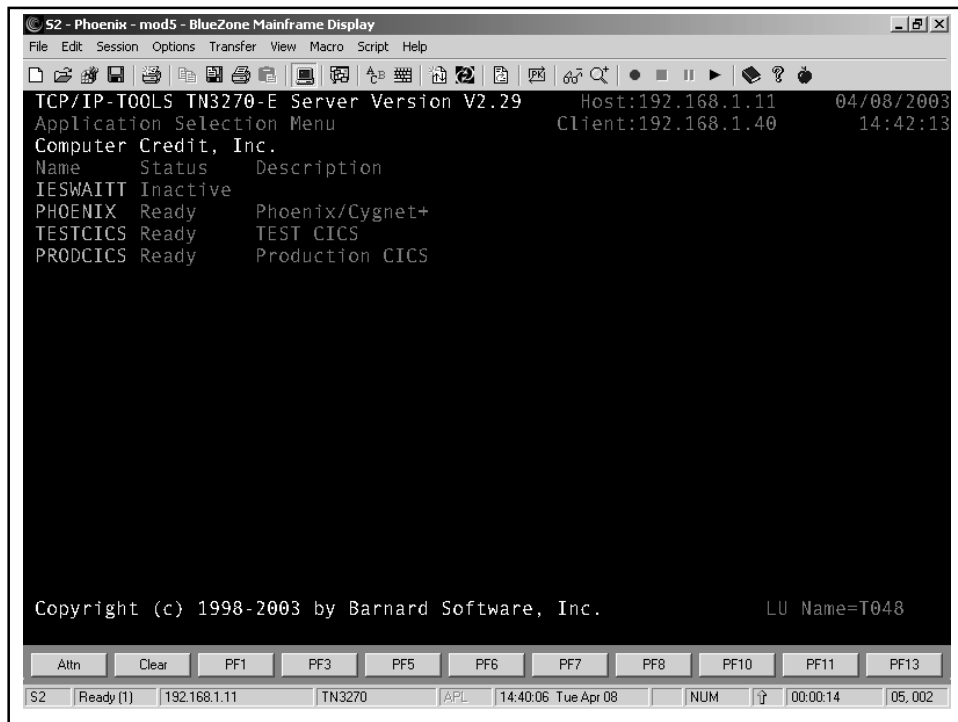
S2 - Phoenix - mod5 - BlueZone Mainframe Display

File Edit Session Options Transfer View Macro Script Help

TCP/IP-TOOLS TN3270-E Server Version V2.29 Host:192.168.1.11 04/08/2003
Application Selection Menu Client:192.168.1.40 14:42:13
Computer Credit, Inc.

| Name | Status | Description |
|---|---|---|
| IESWAITT | Inactive | |
| PHOENIX | Ready | Phoenix/Cygnet+ |
| TESTCICS | Ready | TEST CICS |
| PRODCICS | Ready | Production CICS |

Copyright (c) 1998-2003 by Barnard Software, Inc. LU Name=T048

Attn Clear PF1 PF3 PF5 PF6 PF7 PF8 PF10 PF11 PF13

S2 Ready (1) 192.168.1.11 TN3270 APL 14:40:06 Tue Apr 08 NUM 00:00:14 05, 002